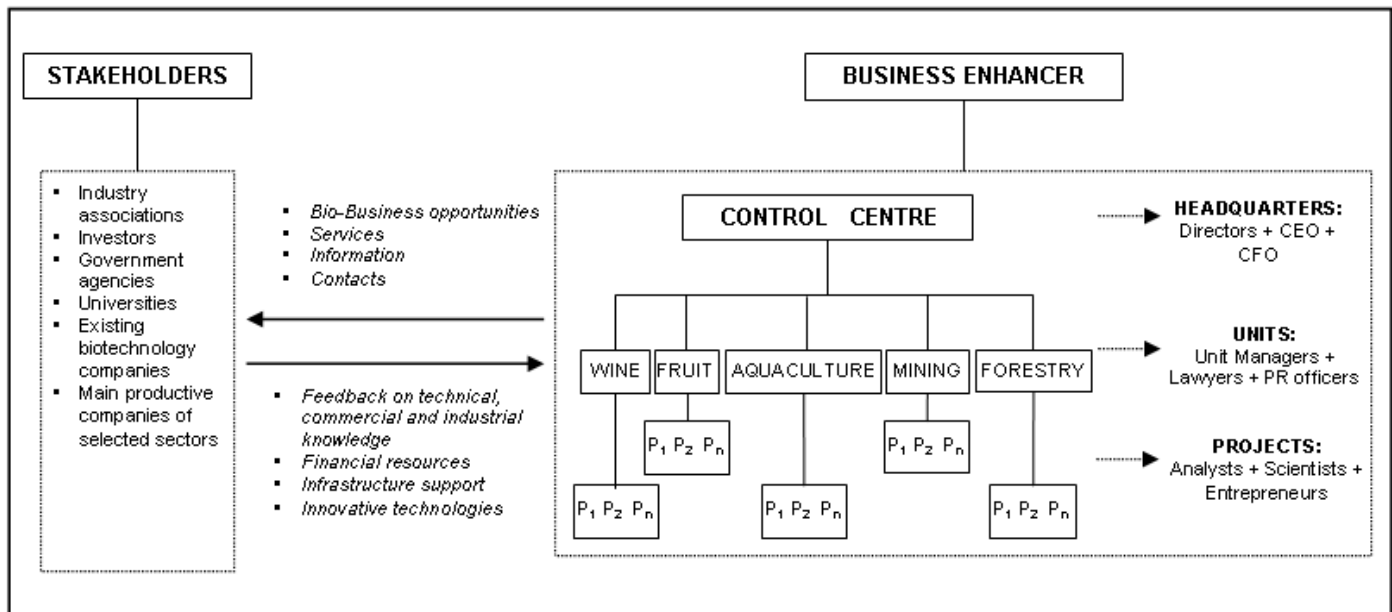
STAKEHOLDERS

- Industry associations
- Investors
- Government agencies
- Universities
- Existing biotechnology companies
- Main productive companies of selected sectors

- *Bio-Business opportunities*
- *Services*
- *Information*
- *Contacts*

- *Feedback on technical, commercial and industrial knowledge*
- *Financial resources*
- *Infrastructure support*
- *Innovative technologies*

BUSINESS ENHANCER

CONTROL CENTRE

WINE

FRUIT

AQUACULTURE

MINING

FORESTRY

$P_1$ $P_2$ $P_n$

$P_1$ $P_2$ $P_n$

$P_1$ $P_2$ $P_n$

$P_1$ $P_2$ $P_n$

$P_1$ $P_2$ $P_n$

**HEADQUARTERS:** Directors + CEO + CFO

**UNITS:** Unit Managers + Lawyers + PR officers

**PROJECTS:** Analysts + Scientists + Entrepreneurs